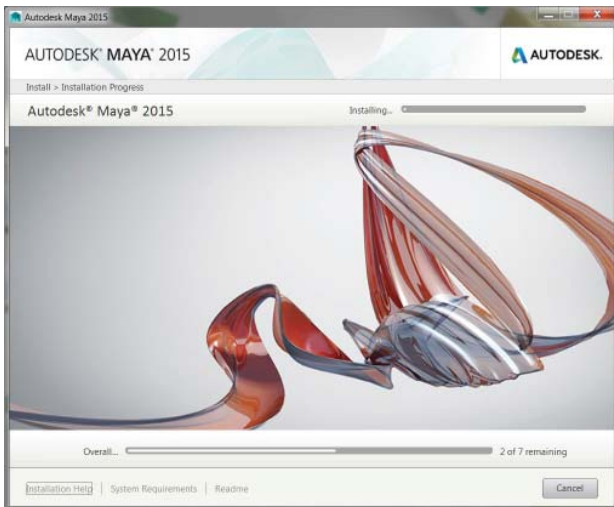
Autodesk Maya 2015

AUTODESK® MAYA® 2015

AUTODESK.

Install > Installation Progress

Autodesk® Maya® 2015

Installing...

Overall...

2 of 7 remaining

Installation Help | System Requirements | Readme

Cancel